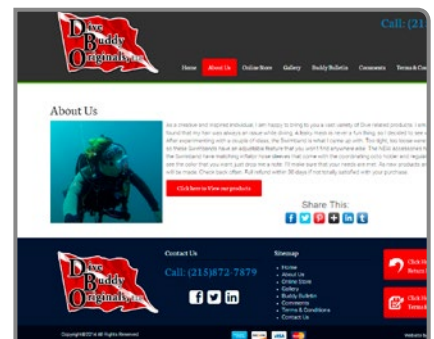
Dive Buddy Originals LLC

Call: (21

Home About Us Online Store Gallery Buddy Bulletin Comments Terms & Co

About Us

As a creative and inspired individual, I am happy to bring to you a vast variety of Dive related products. I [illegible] found that my hair was always an issue while diving. A bony mask is never a fun thing, so I decided to see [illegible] After experimenting with a couple of ideas, the Swimband is what I came up with. The light, soy loose swim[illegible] so these Swimbands have an adjustable feature that you won't find anywhere else. The color accessories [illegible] the Swimband have matching inflator hose sleeves that come with the coordinating octo holder and regulat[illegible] see the color that you want, just drop me a line. I'll make sure that your needs are met. All new products an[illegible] will be made. Check back often. Full refund within 30 days if not totally satisfied with your purchase.

Click here to View our products

Share This:

Dive Buddy Originals LLC

Contact Us

Call: (215)872-7879

Sitemap
Home
About Us
Online Store
Gallery
Buddy Bulletin
Comments
Terms & Conditions
Contact Us

Click He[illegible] Return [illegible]

Click He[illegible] Terms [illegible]

Copyright © 2014 All Rights Reserved

Website by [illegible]